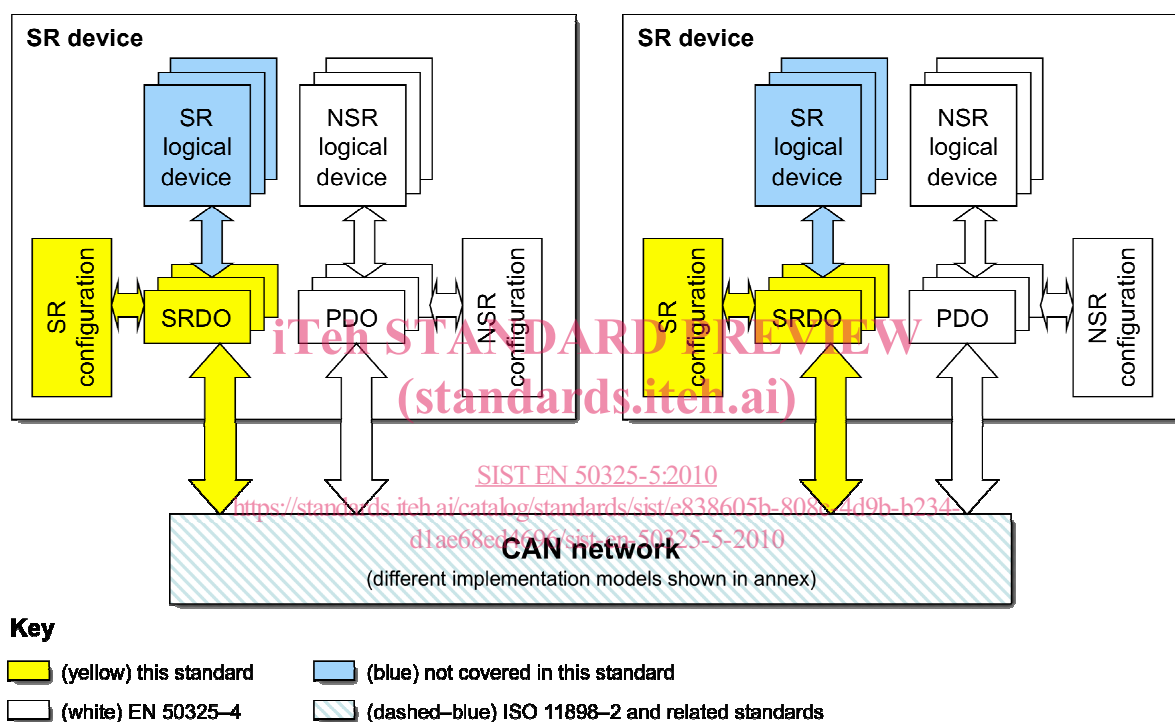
SR device

SR logical device

NSR logical device

SR configuration

SRDO

PDO

NSR configuration

SR device

SR logical device

NSR logical device

SR configuration

SRDO

PDO

NSR configuration

iTeh STANDARD PREVIEW
(standards.iteh.ai)

SIST EN 50325-5:2010
https://standards.iteh.ai/catalog/standards/sist/e838605b-808e-4d9b-b234-d1ae68ed4696/sist-en-50325-5-2010

CAN network
(different implementation models shown in annex)

Key

(yellow) this standard

(blue) not covered in this standard

(white) EN 50325–4

(dashed–blue) ISO 11898–2 and related standards